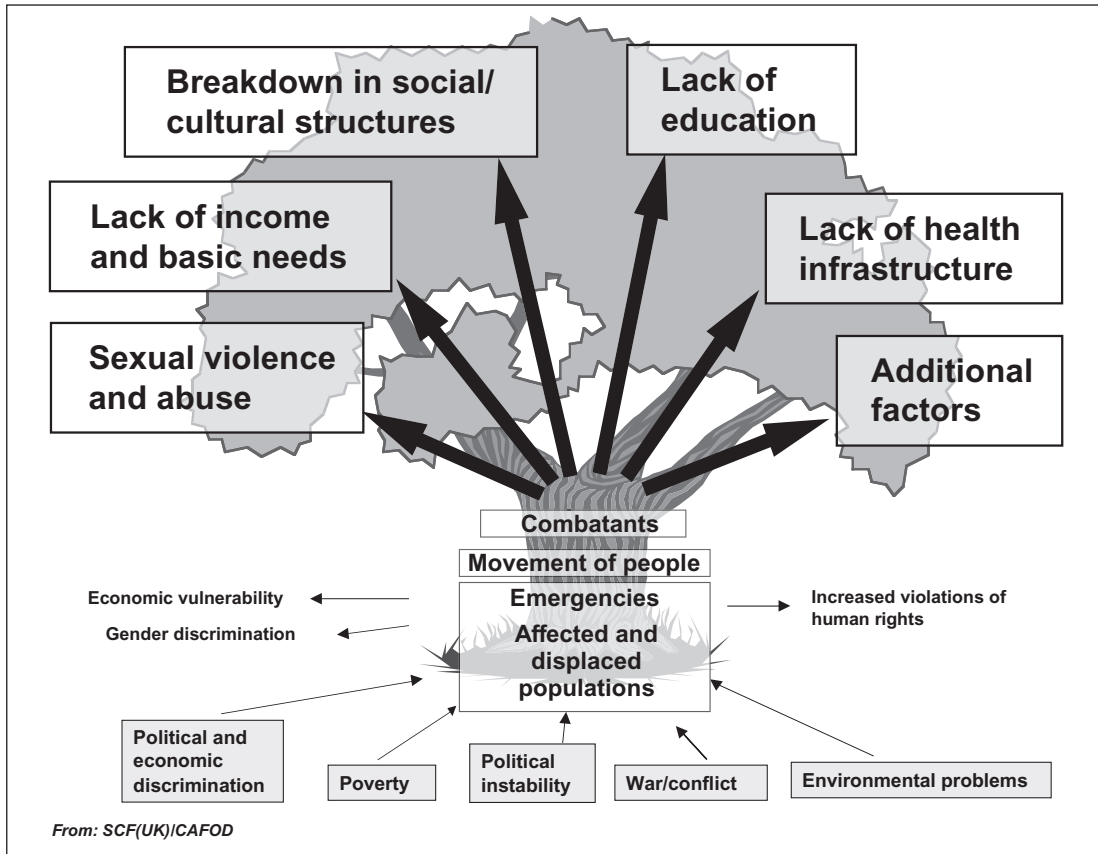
Breakdown in social/ cultural structures

Lack of education

Lack of income and basic needs

Lack of health infrastructure

Sexual violence and abuse

Additional factors

Combatants

Movement of people

Emergencies

Affected and displaced populations

Economic vulnerability

Gender discrimination

Increased violations of human rights

Political and economic discrimination

Poverty

Political instability

War/conflict

Environmental problems

From: SCF(UK)/CAFOD